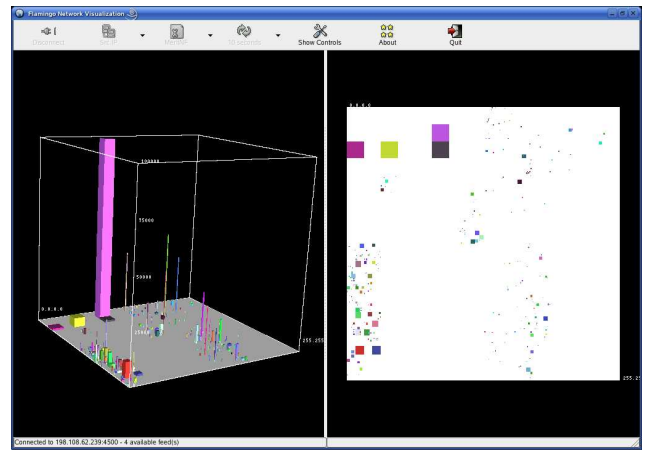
Flamingo Network Visualization

Disconnect

Setup

MeshVis

30 seconds

Show Controls

About

Quit

100000

75000

50000

25000

0.0.0.0

255.255

0.0.0.0

255.255

Connected to 198.108.62.239:4500 - 4 available feed(s)